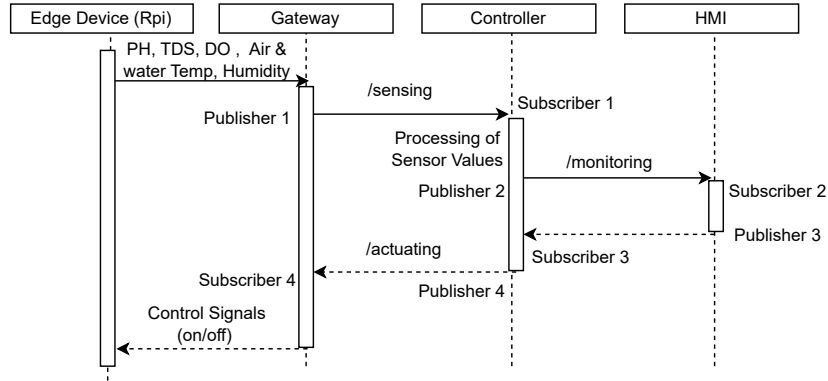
Edge Device (Rpi)
Gateway
Controller
HMI

PH, TDS, DO , Air & water Temp, Humidity

/sensing
Subscriber 1
Publisher 1

Processing of Sensor Values

/monitoring
Publisher 2
Subscriber 2

Publisher 3

/actuating
Subscriber 3
Subscriber 4

Publisher 4

Control Signals (on/off)